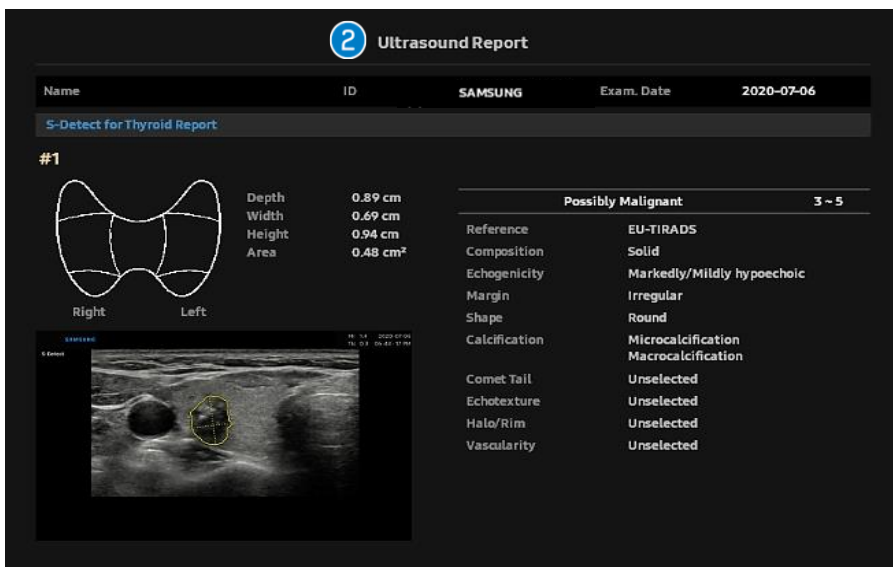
2 Ultrasound Report

| Name | ID | SAMSUNG | Exam. Date | 2020-07-06 |
|---|---|---|---|---|

S-Detect for Thyroid Report

#1

Right Left

| Depth | 0.89 cm |
|---|---|
| Width | 0.69 cm |
| Height | 0.94 cm |
| Area | 0.48 cm² |

SAMSUNG
S-Detect
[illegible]

| Possibly Malignant | 3 ~ 5 |
|---|---|
| Reference | EU-TIRADS |
| Composition | Solid |
| Echogenicity | Markedly/Mildly hypoechoic |
| Margin | Irregular |
| Shape | Round |
| Calcification | Microcalcification Macrocalcification |
| Comet Tail | Unselected |
| Echotexture | Unselected |
| Halo/Rim | Unselected |
| Vascularity | Unselected |